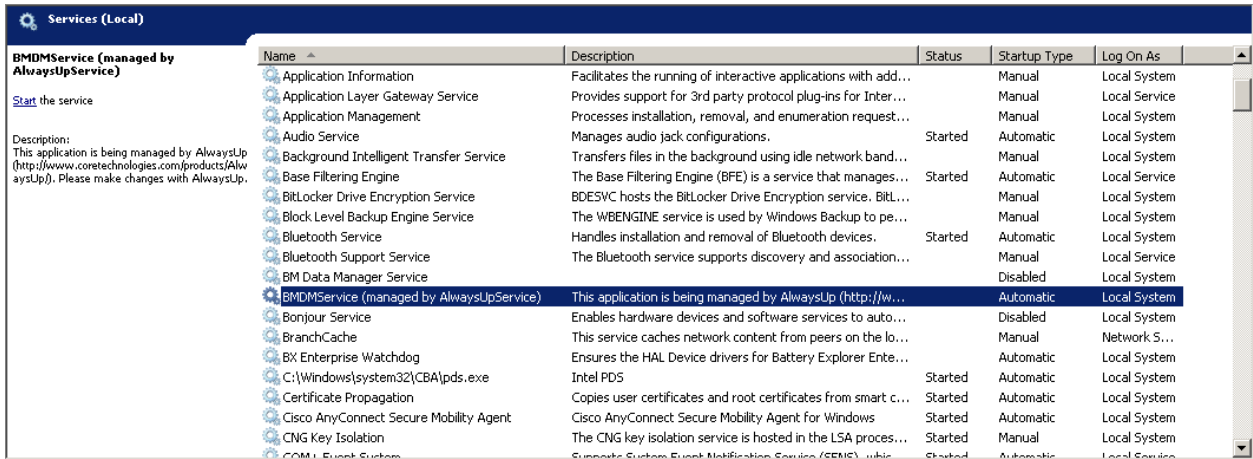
Services (Local)

BMDMService (managed by AlwaysUpService)

Start the service

Description:
This application is being managed by AlwaysUp (http://www.coretechnologies.com/products/AlwaysUp/). Please make changes with AlwaysUp.

| Name | Description | Status | Startup Type | Log On As |
|---|---|---|---|---|
| Application Information | Facilitates the running of interactive applications with add... | | Manual | Local System |
| Application Layer Gateway Service | Provides support for 3rd party protocol plug-ins for Inter... | | Manual | Local Service |
| Application Management | Processes installation, removal, and enumeration request... | | Manual | Local System |
| Audio Service | Manages audio jack configurations. | Started | Automatic | Local System |
| Background Intelligent Transfer Service | Transfers files in the background using idle network band... | | Manual | Local System |
| Base Filtering Engine | The Base Filtering Engine (BFE) is a service that manages... | Started | Automatic | Local Service |
| BitLocker Drive Encryption Service | BDESVC hosts the BitLocker Drive Encryption service. BitL... | | Manual | Local System |
| Block Level Backup Engine Service | The WBENGINE service is used by Windows Backup to pe... | | Manual | Local System |
| Bluetooth Service | Handles installation and removal of Bluetooth devices. | Started | Automatic | Local System |
| Bluetooth Support Service | The Bluetooth service supports discovery and association... | | Manual | Local Service |
| BM Data Manager Service | | | Disabled | Local System |
| BMDMService (managed by AlwaysUpService) | This application is being managed by AlwaysUp (http://w... | | Automatic | Local System |
| Bonjour Service | Enables hardware devices and software services to auto... | | Disabled | Local System |
| BranchCache | This service caches network content from peers on the lo... | | Manual | Network S... |
| BX Enterprise Watchdog | Ensures the HAL Device drivers for Battery Explorer Ente... | | Automatic | Local System |
| C:\Windows\system32\CBA\pds.exe | Intel PDS | Started | Automatic | Local System |
| Certificate Propagation | Copies user certificates and root certificates from smart c... | Started | Automatic | Local System |
| Cisco AnyConnect Secure Mobility Agent | Cisco AnyConnect Secure Mobility Agent for Windows | Started | Automatic | Local System |
| CNG Key Isolation | The CNG key isolation service is hosted in the LSA proces... | Started | Manual | Local System |
| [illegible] | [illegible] | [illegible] | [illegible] | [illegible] |